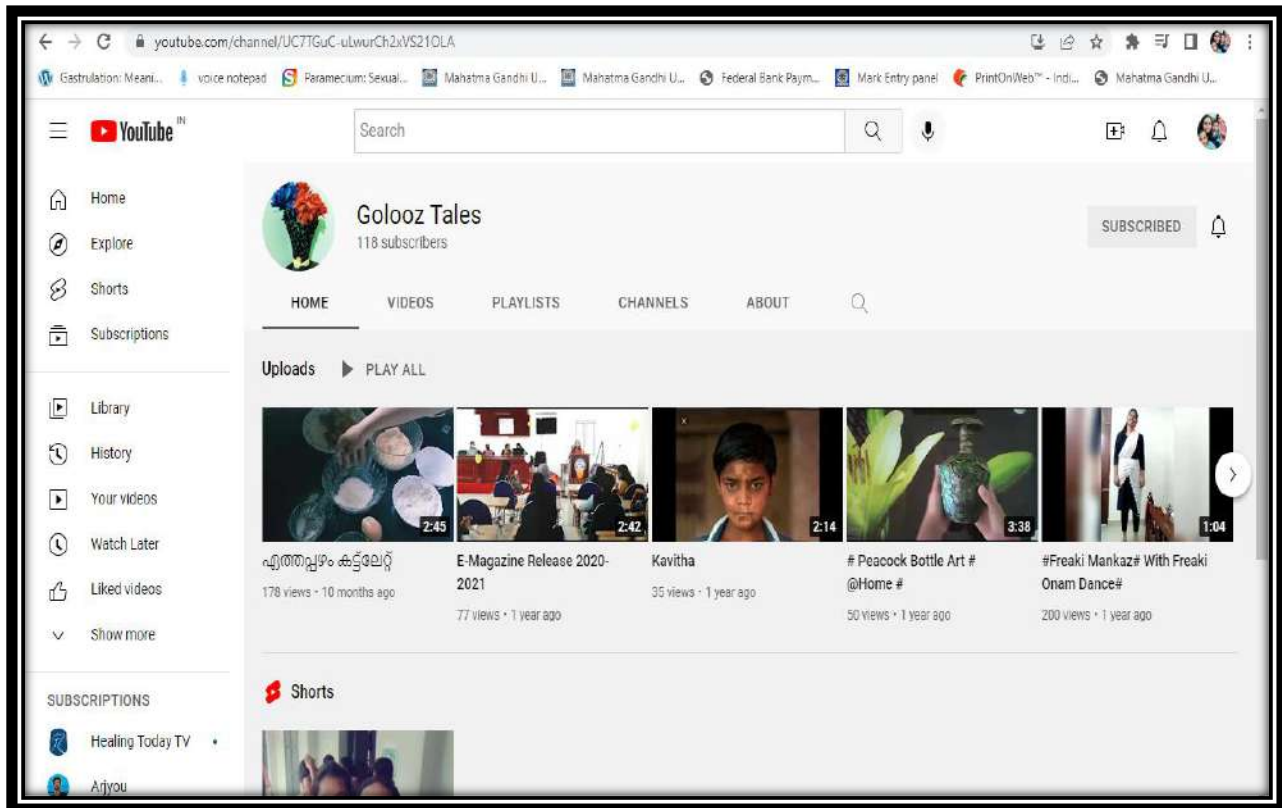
youtube.com/channel/UC7TGuC-uLwurCh2xVS21OLA

Gastrulation: Meani... voice notepad Paramecium: Sexual... Mahatma Gandhi U... Mahatma Gandhi U... Federal Bank Paym... Mark Entry panel PrintOnWeb™ - Indi... Mahatma Gandhi U...

YouTube IN

Search

Home
Explore
Shorts
Subscriptions

Library
History
Your videos
Watch Later
Liked videos
Show more

SUBSCRIPTIONS
Healing Today TV
Arjyou

Golooz Tales
118 subscribers

SUBSCRIBED

HOME VIDEOS PLAYLISTS CHANNELS ABOUT

Uploads PLAY ALL

2:45
എത്തപ്പഴം കട്ട്ലേറ്റ്
178 views • 10 months ago

2:42
E-Magazine Release 2020-2021
77 views • 1 year ago

2:14
Kavitha
35 views • 1 year ago

3:38
# Peacock Bottle Art # @Home #
50 views • 1 year ago

1:04
#Freaki Mankaz# With Freaki Onam Dance#
200 views • 1 year ago

Shorts